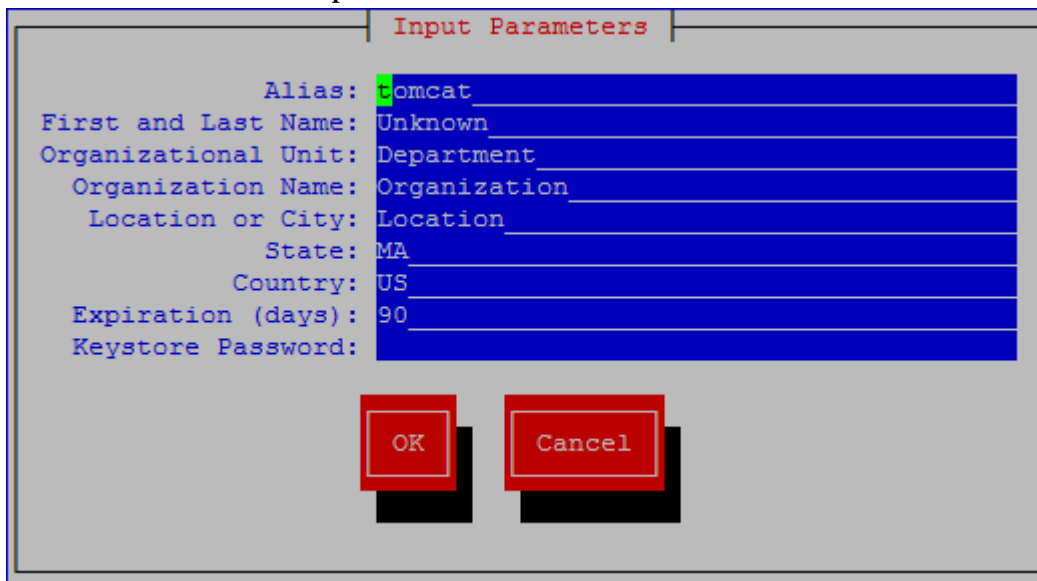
Input Parameters

Alias: tomcat
First and Last Name: Unknown
Organizational Unit: Department
Organization Name: Organization
Location or City: Location
State: MA
Country: US
Expiration (days): 90
Keystore Password:

OK
Cancel